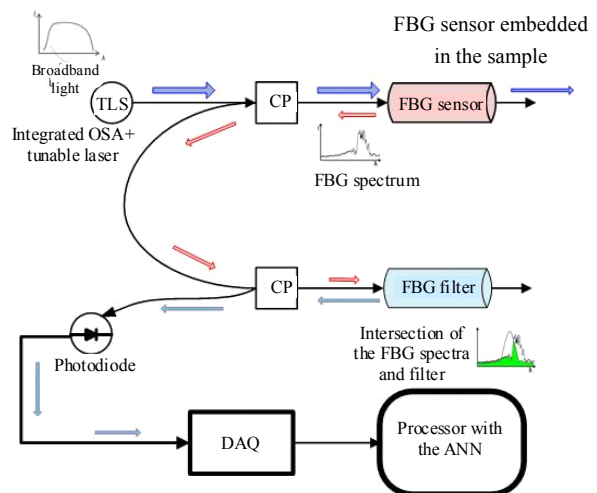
FBG sensor embedded in the sample

Broadband light

TLS

Integrated OSA+ tunable laser

CP

FBG sensor

FBG spectrum

CP

FBG filter

Photodiode

Intersection of the FBG spectra and filter

DAQ

Processor with the ANN